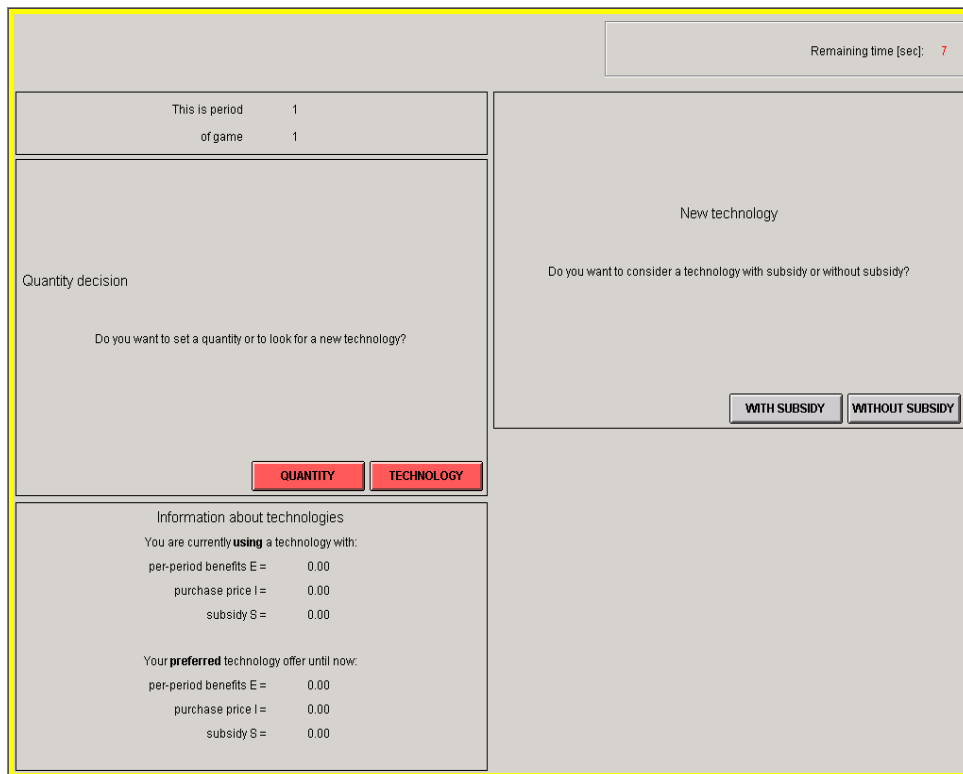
Remaining time [sec]: 7

This is period 1
of game 1

Quantity decision

Do you want to set a quantity or to look for a new technology?

QUANTITY TECHNOLOGY

Information about technologies
You are currently **using** a technology with:
per-period benefits E = 0.00
purchase price I = 0.00
subsidy S = 0.00

Your **preferred** technology offer until now:
per-period benefits E = 0.00
purchase price I = 0.00
subsidy S = 0.00

New technology

Do you want to consider a technology with subsidy or without subsidy?

WITH SUBSIDY WITHOUT SUBSIDY